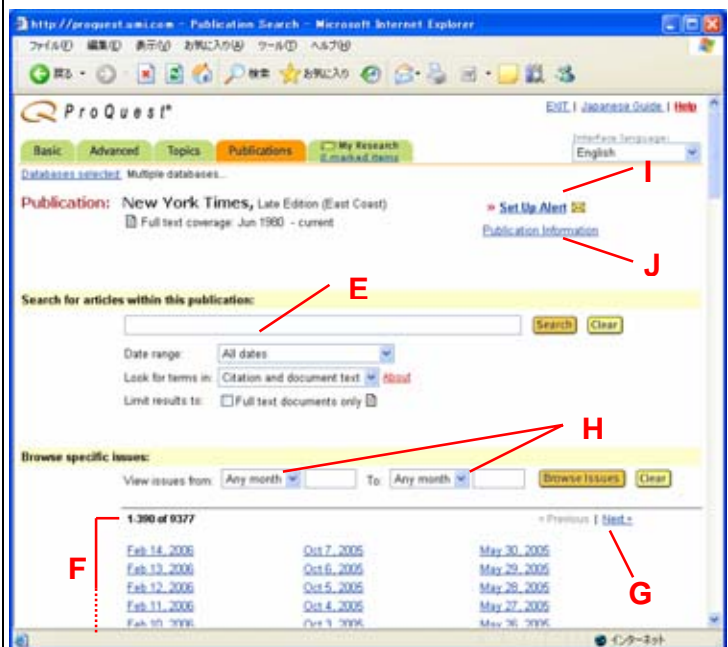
http://proquest.umi.com - Publication Search - Microsoft Internet Explorer

ファイル(F) 編集(E) 表示(V) お気に入り(A) ツール(T) ヘルプ(H)

戻る 検索 お気に入り

ProQuest®

Exit | Japanese Guide | Help

Interface language:
English

Basic | Advanced | Topics | Publications | My Research 0 marked items

Databases selected: Multiple databases...

Publication: New York Times, Late Edition (East Coast)
Full text coverage: Jun 1980 - current

I

» Set Up Alert

Publication Information

J

E

Search for articles within this publication:

Search | Clear

Date range: All dates

Look for terms in: Citation and document text About

Limit results to: Full text documents only

H

Browse specific issues:

View issues from: Any month To: Any month Browse Issues Clear

1-390 of 9377

« Previous | Next »

F

G

| | | |
|---|---|---|
| Feb 14, 2006 | Oct 7, 2005 | May 30, 2005 |
| Feb 13, 2006 | Oct 6, 2005 | May 29, 2005 |
| Feb 12, 2006 | Oct 5, 2005 | May 28, 2005 |
| Feb 11, 2006 | Oct 4, 2005 | May 27, 2005 |
| Feb 10, 2006 | Oct 3, 2005 | May 26, 2005 |

インターネット